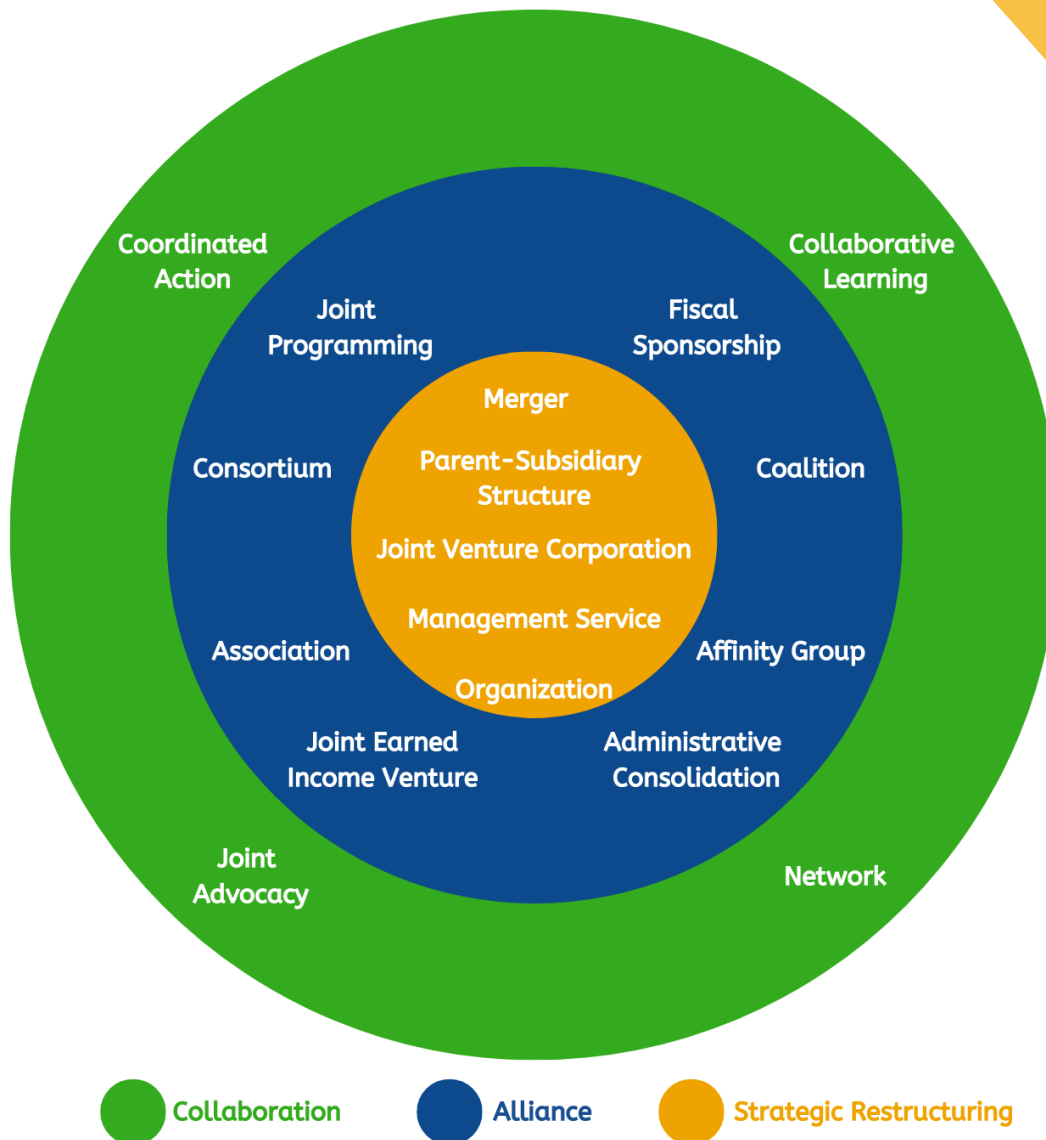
Coordinated Action

Collaborative Learning

Joint Programming

Fiscal Sponsorship

Merger

Parent-Subsidiary Structure

Consortium

Coalition

Joint Venture Corporation

Management Service Organization

Association

Affinity Group

Joint Earned Income Venture

Administrative Consolidation

Joint Advocacy

Network

Collaboration

Alliance

Strategic Restructuring